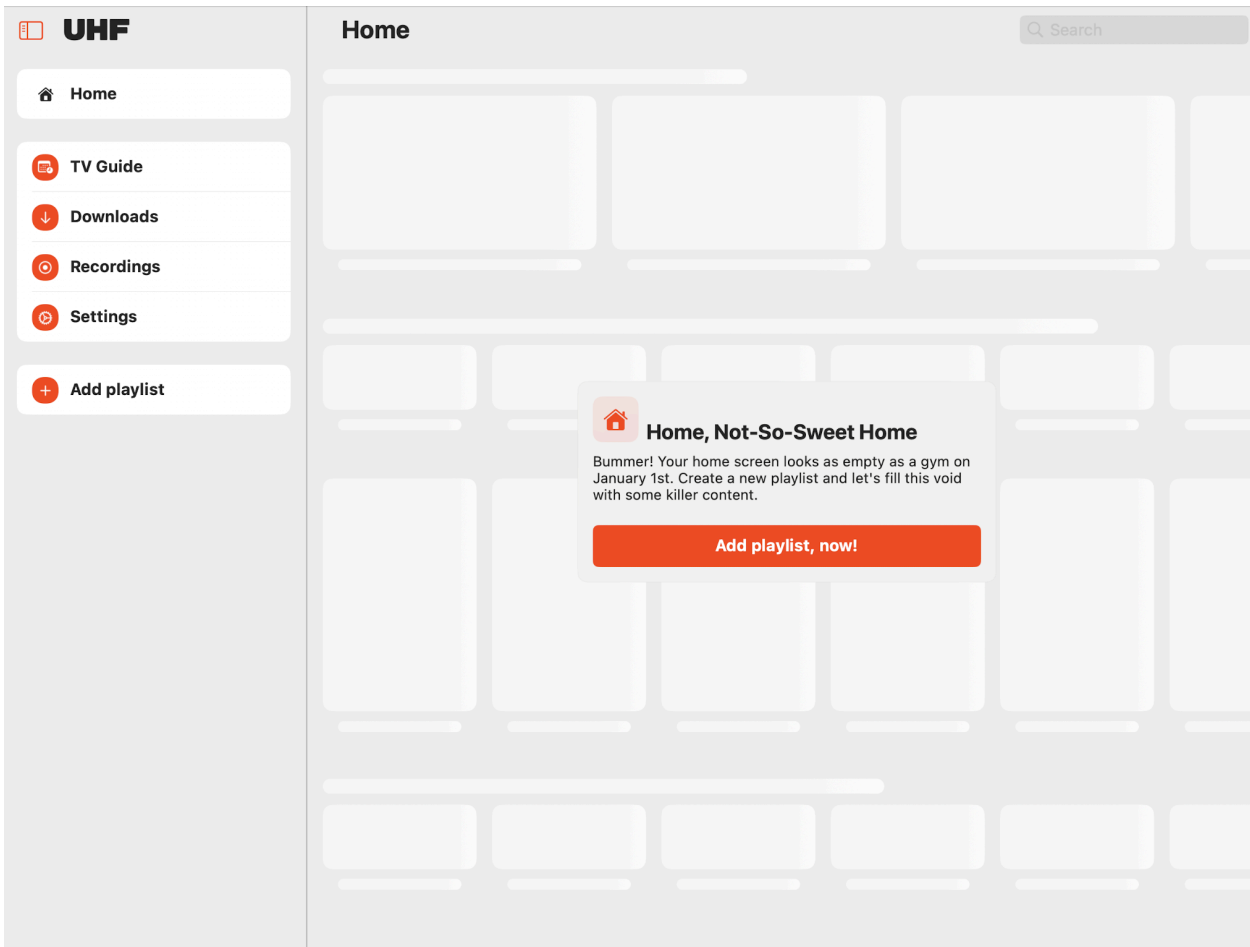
UHF

Home

TV Guide

Downloads

Recordings

Settings

Add playlist

Home

Search

Home, Not-So-Sweet Home

Bummer! Your home screen looks as empty as a gym on January 1st. Create a new playlist and let's fill this void with some killer content.

Add playlist, now!